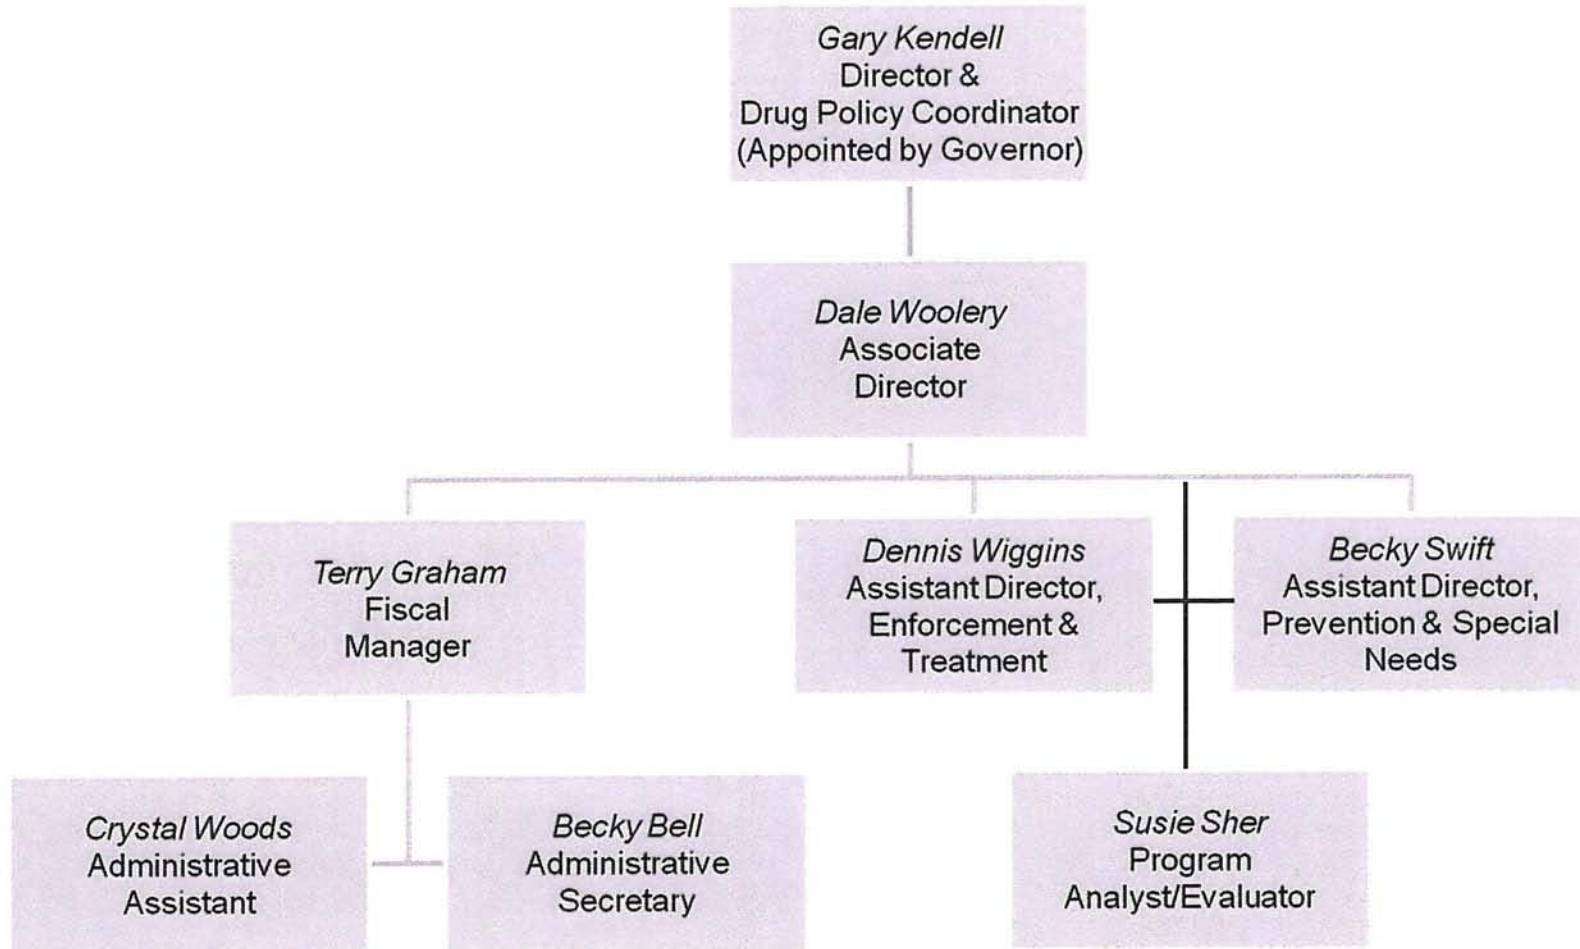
Gary Kendell
Director &
Drug Policy Coordinator
(Appointed by Governor)

Dale Woolery
Associate
Director

Terry Graham
Fiscal
Manager

Dennis Wiggins
Assistant Director,
Enforcement &
Treatment

Becky Swift
Assistant Director,
Prevention & Special
Needs

Crystal Woods
Administrative
Assistant

Becky Bell
Administrative
Secretary

Susie Sher
Program
Analyst/Evaluator